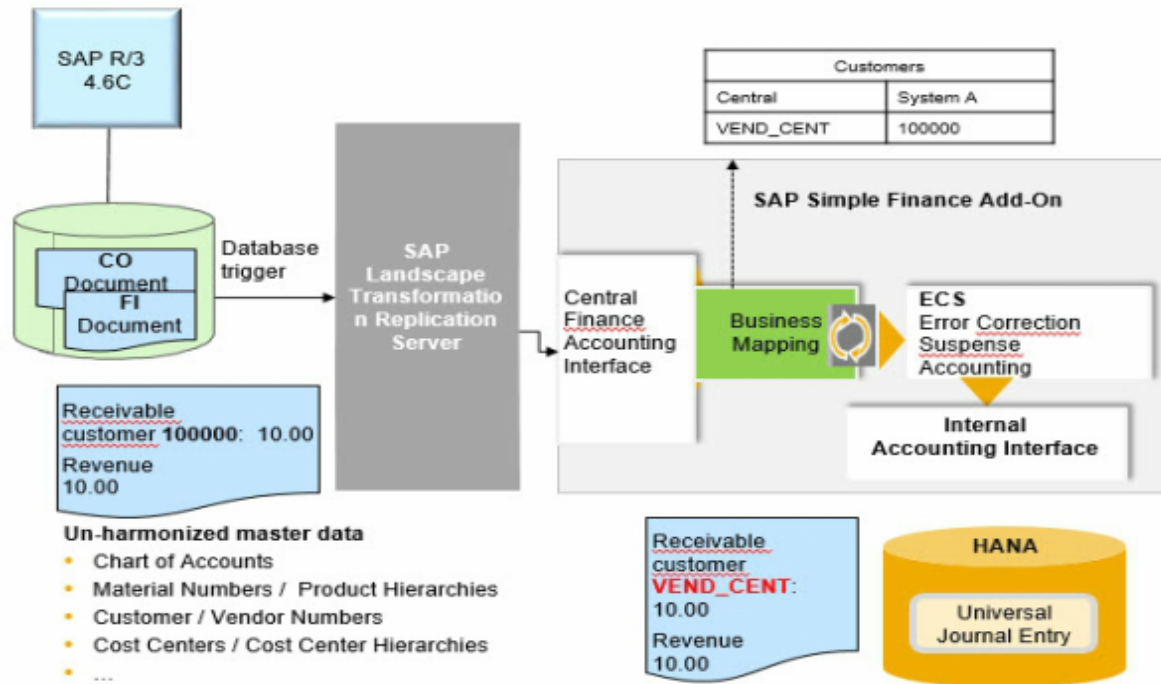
SAP R/3
4.6C

CO Document

FI Document

Database trigger

SAP Landscape Transformation Replication Server

| Customers | |
|---|---|
| Central | System A |
| VEND_CENT | 100000 |

SAP Simple Finance Add-On

Central Finance Accounting Interface

Business Mapping

ECS
Error Correction Suspense Accounting

Internal Accounting Interface

Receivable customer 100000: 10.00
Revenue
10.00

Un-harmonized master data
- Chart of Accounts
- Material Numbers / Product Hierarchies
- Customer / Vendor Numbers
- Cost Centers / Cost Center Hierarchies
- ...

Receivable customer VEND_CENT: 10.00
Revenue
10.00

HANA

Universal Journal Entry